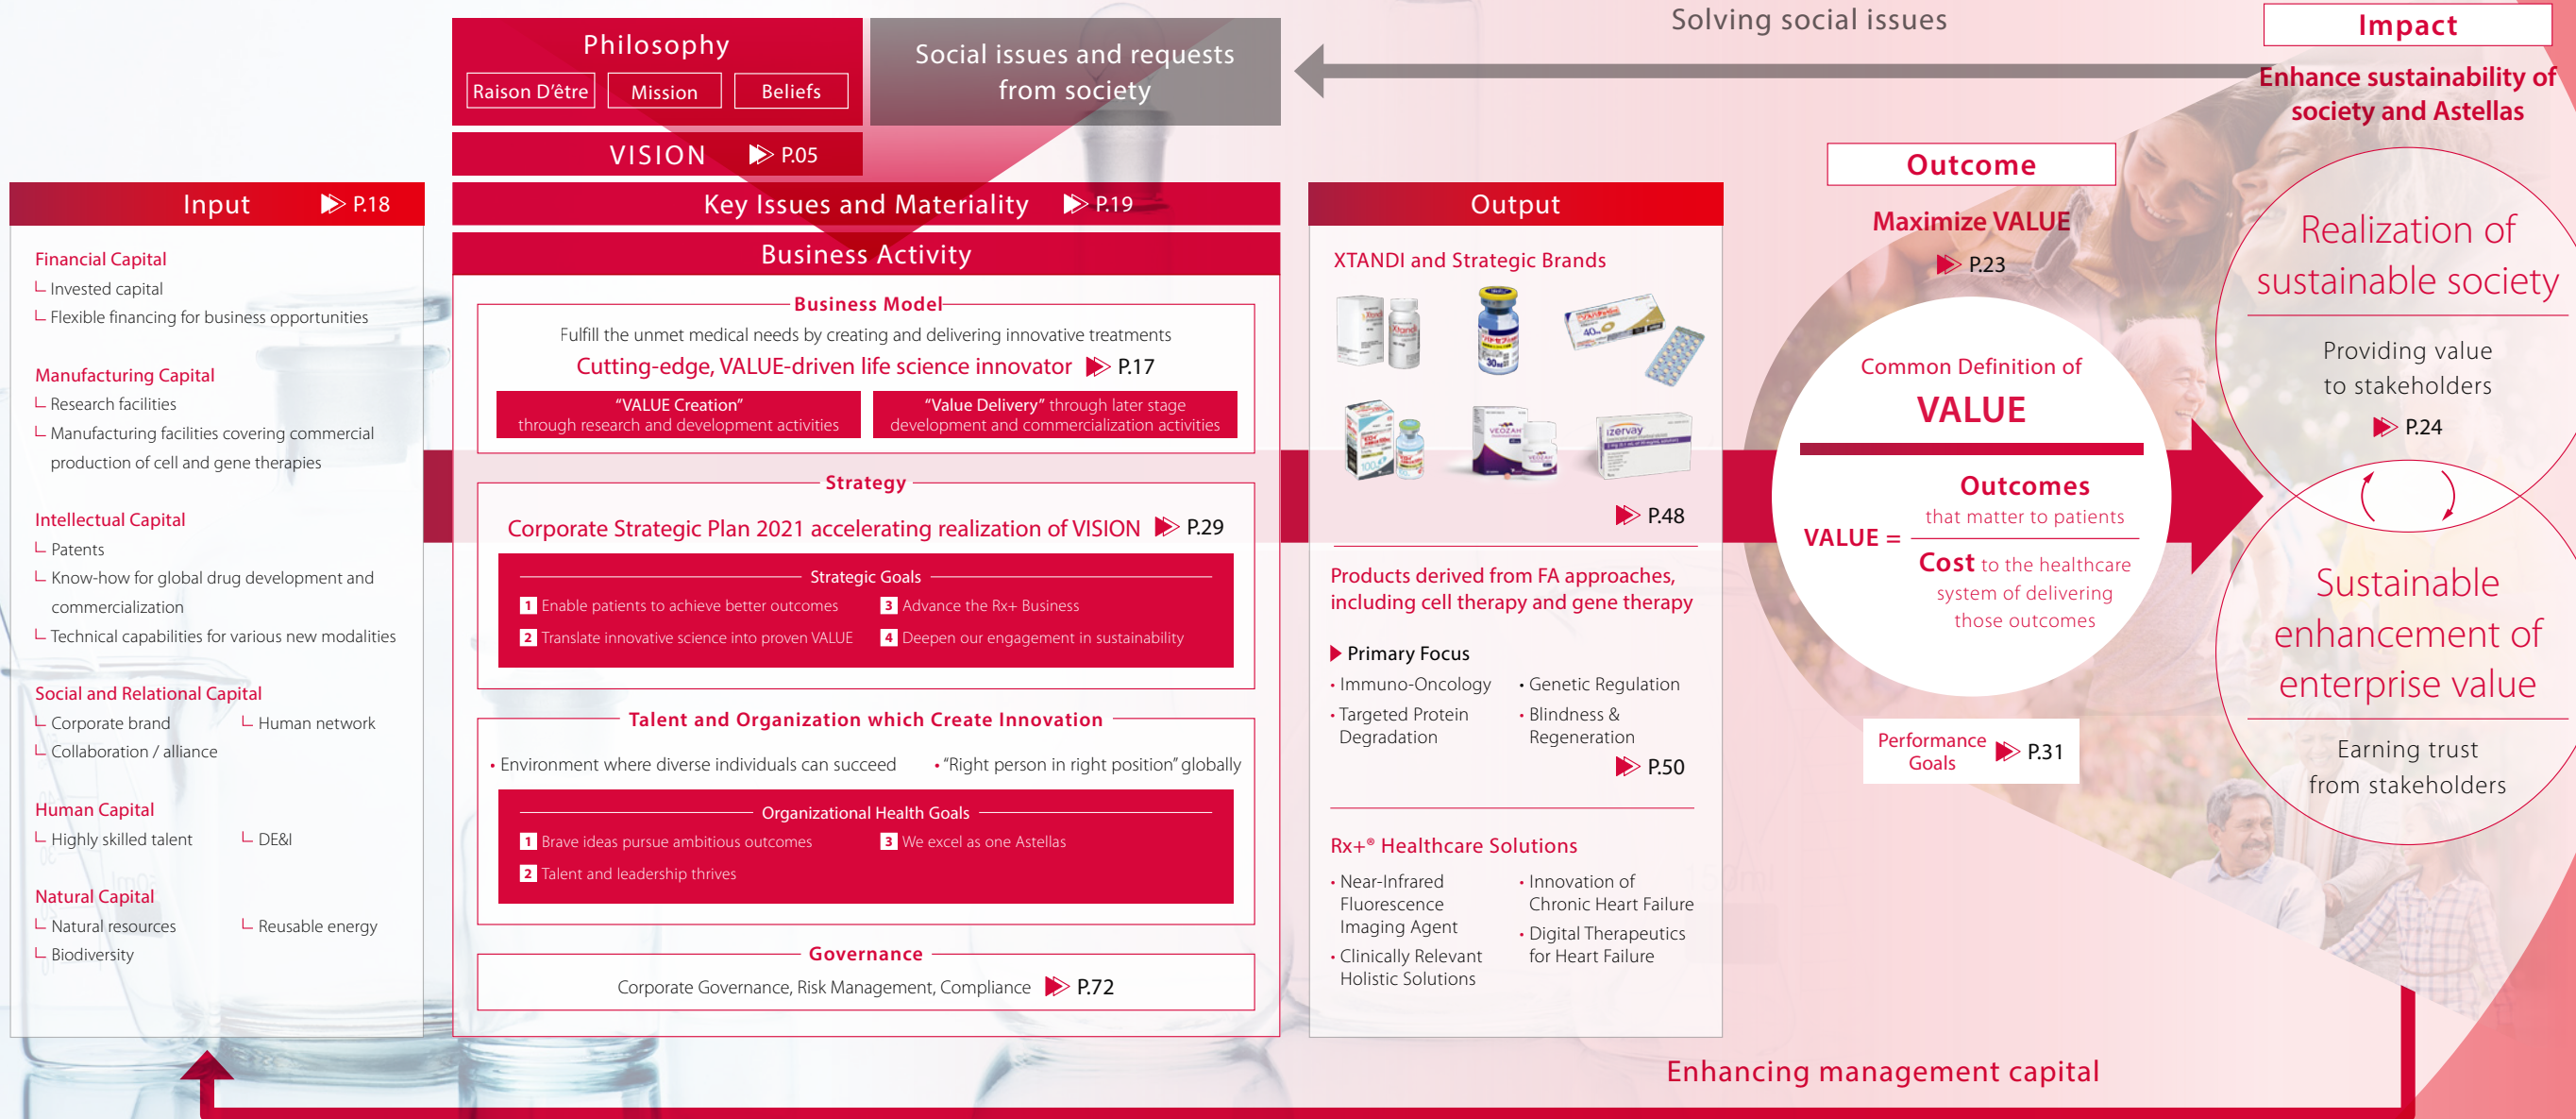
Philosophy

Raison D'être Mission Beliefs

Social issues and requests from society

Solving social issues

Impact

Enhance sustainability of society and Astellas

VISION P.05

Input P.18

Financial Capital
Invested capital
Flexible financing for business opportunities

Manufacturing Capital
Research facilities
Manufacturing facilities covering commercial production of cell and gene therapies

Intellectual Capital
Patents
Know-how for global drug development and commercialization
Technical capabilities for various new modalities

Social and Relational Capital
Corporate brand
Human network
Collaboration / alliance

Human Capital
Highly skilled talent
DE&I

Natural Capital
Natural resources
Reusable energy
Biodiversity

Key Issues and Materiality P.19

Business Activity

Business Model

Fulfill the unmet medical needs by creating and delivering innovative treatments

Cutting-edge, VALUE-driven life science innovator P.17

"VALUE Creation" through research and development activities

"Value Delivery" through later stage development and commercialization activities

Strategy

Corporate Strategic Plan 2021 accelerating realization of VISION P.29

Strategic Goals

1 Enable patients to achieve better outcomes
3 Advance the Rx+ Business
2 Translate innovative science into proven VALUE
4 Deepen our engagement in sustainability

Talent and Organization which Create Innovation

• Environment where diverse individuals can succeed
• "Right person in right position" globally

Organizational Health Goals

1 Brave ideas pursue ambitious outcomes
3 We excel as one Astellas
2 Talent and leadership thrives

Governance

Corporate Governance, Risk Management, Compliance P.72

Output

XTANDI and Strategic Brands

P.48

Products derived from FA approaches, including cell therapy and gene therapy

Primary Focus
• Immuno-Oncology
• Genetic Regulation
• Targeted Protein Degradation
• Blindness & Regeneration

P.50

Rx+® Healthcare Solutions
• Near-Infrared Fluorescence Imaging Agent
• Innovation of Chronic Heart Failure
• Clinically Relevant Holistic Solutions
• Digital Therapeutics for Heart Failure

Outcome

Maximize VALUE

P.23

Common Definition of VALUE

VALUE = Outcomes that matter to patients / Cost to the healthcare system of delivering those outcomes

Performance Goals P.31

Realization of sustainable society

Providing value to stakeholders

P.24

Sustainable enhancement of enterprise value

Earning trust from stakeholders

Enhancing management capital